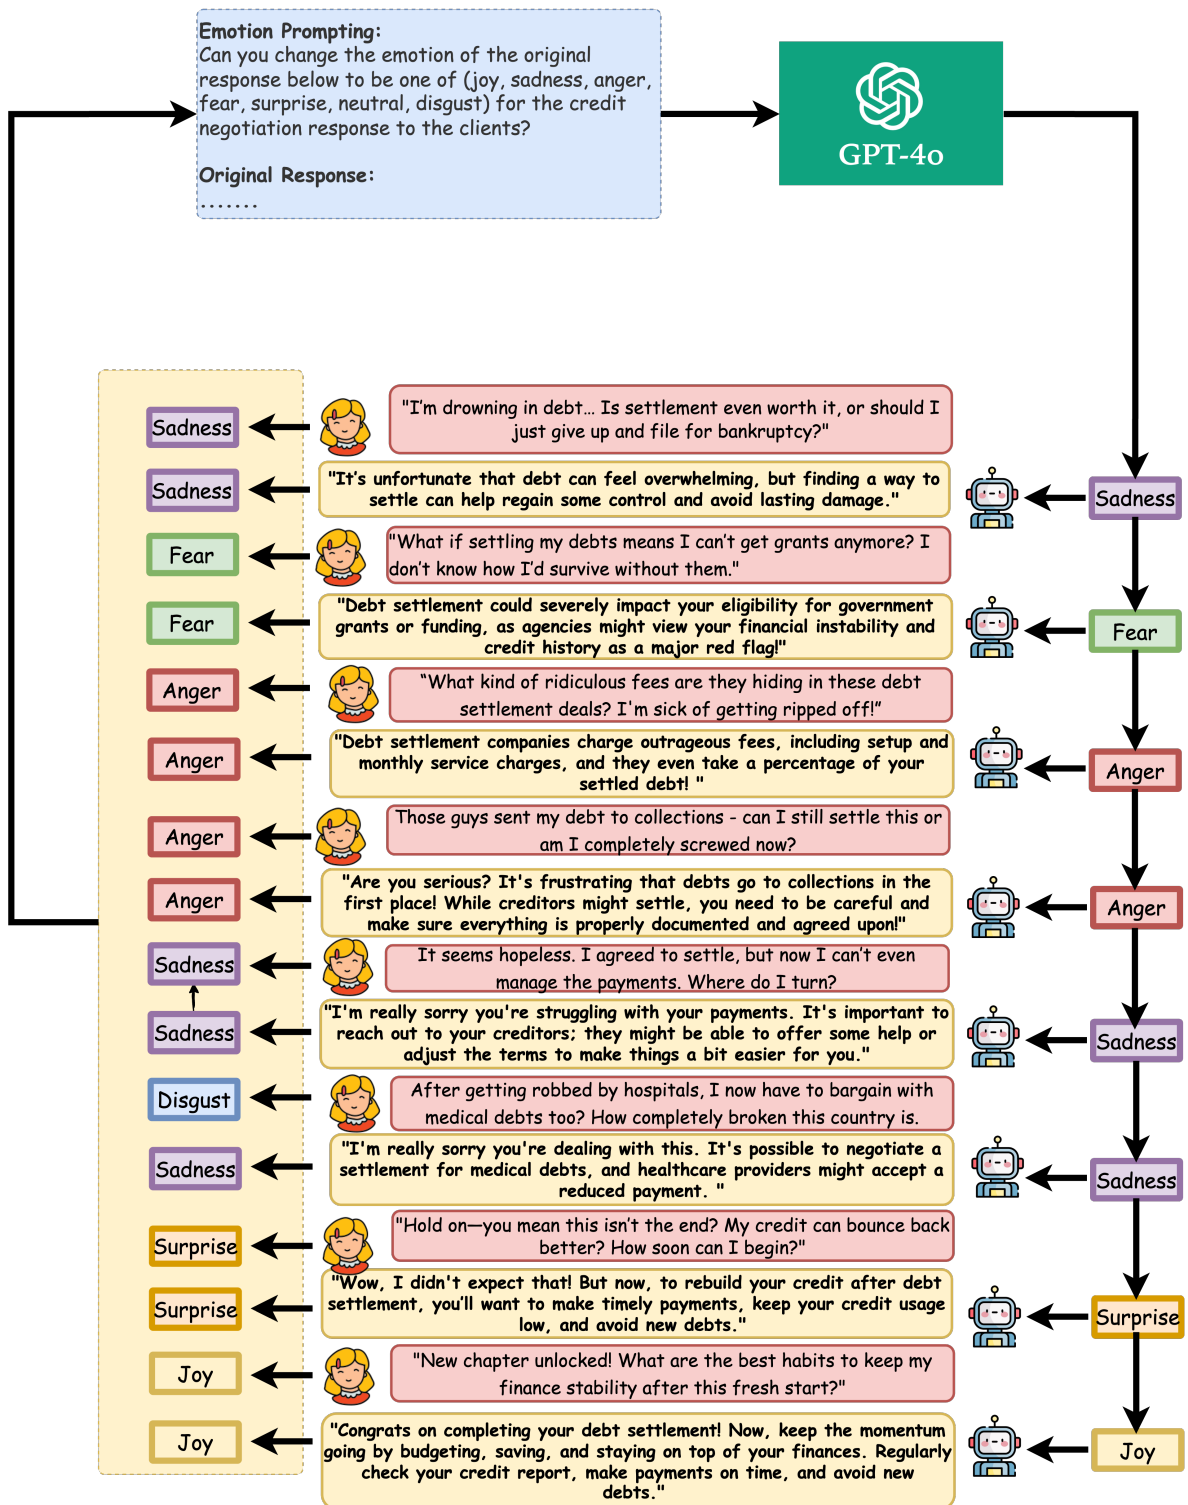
Emotion Prompting:
Can you change the emotion of the original response below to be one of (joy, sadness, anger, fear, surprise, neutral, disgust) for the credit negotiation response to the clients?

Original Response:
.......

GPT-4o

Sadness

"I'm drowning in debt... Is settlement even worth it, or should I just give up and file for bankruptcy?"

Sadness

"It's unfortunate that debt can feel overwhelming, but finding a way to settle can help regain some control and avoid lasting damage."

Sadness

Fear

"What if settling my debts means I can't get grants anymore? I don't know how I'd survive without them."

Fear

"Debt settlement could severely impact your eligibility for government grants or funding, as agencies might view your financial instability and credit history as a major red flag!"

Fear

Anger

"What kind of ridiculous fees are they hiding in these debt settlement deals? I'm sick of getting ripped off!"

Anger

"Debt settlement companies charge outrageous fees, including setup and monthly service charges, and they even take a percentage of your settled debt! "

Anger

Anger

Those guys sent my debt to collections - can I still settle this or am I completely screwed now?

Anger

"Are you serious? It's frustrating that debts go to collections in the first place! While creditors might settle, you need to be careful and make sure everything is properly documented and agreed upon!"

Anger

Sadness

It seems hopeless. I agreed to settle, but now I can't even manage the payments. Where do I turn?

Sadness

"I'm really sorry you're struggling with your payments. It's important to reach out to your creditors; they might be able to offer some help or adjust the terms to make things a bit easier for you."

Sadness

Disgust

After getting robbed by hospitals, I now have to bargain with medical debts too? How completely broken this country is.

Sadness

"I'm really sorry you're dealing with this. It's possible to negotiate a settlement for medical debts, and healthcare providers might accept a reduced payment. "

Sadness

Surprise

"Hold on—you mean this isn't the end? My credit can bounce back better? How soon can I begin?"

Surprise

"Wow, I didn't expect that! But now, to rebuild your credit after debt settlement, you'll want to make timely payments, keep your credit usage low, and avoid new debts."

Surprise

Joy

"New chapter unlocked! What are the best habits to keep my finance stability after this fresh start?"

Joy

"Congrats on completing your debt settlement! Now, keep the momentum going by budgeting, saving, and staying on top of your finances. Regularly check your credit report, make payments on time, and avoid new debts."

Joy